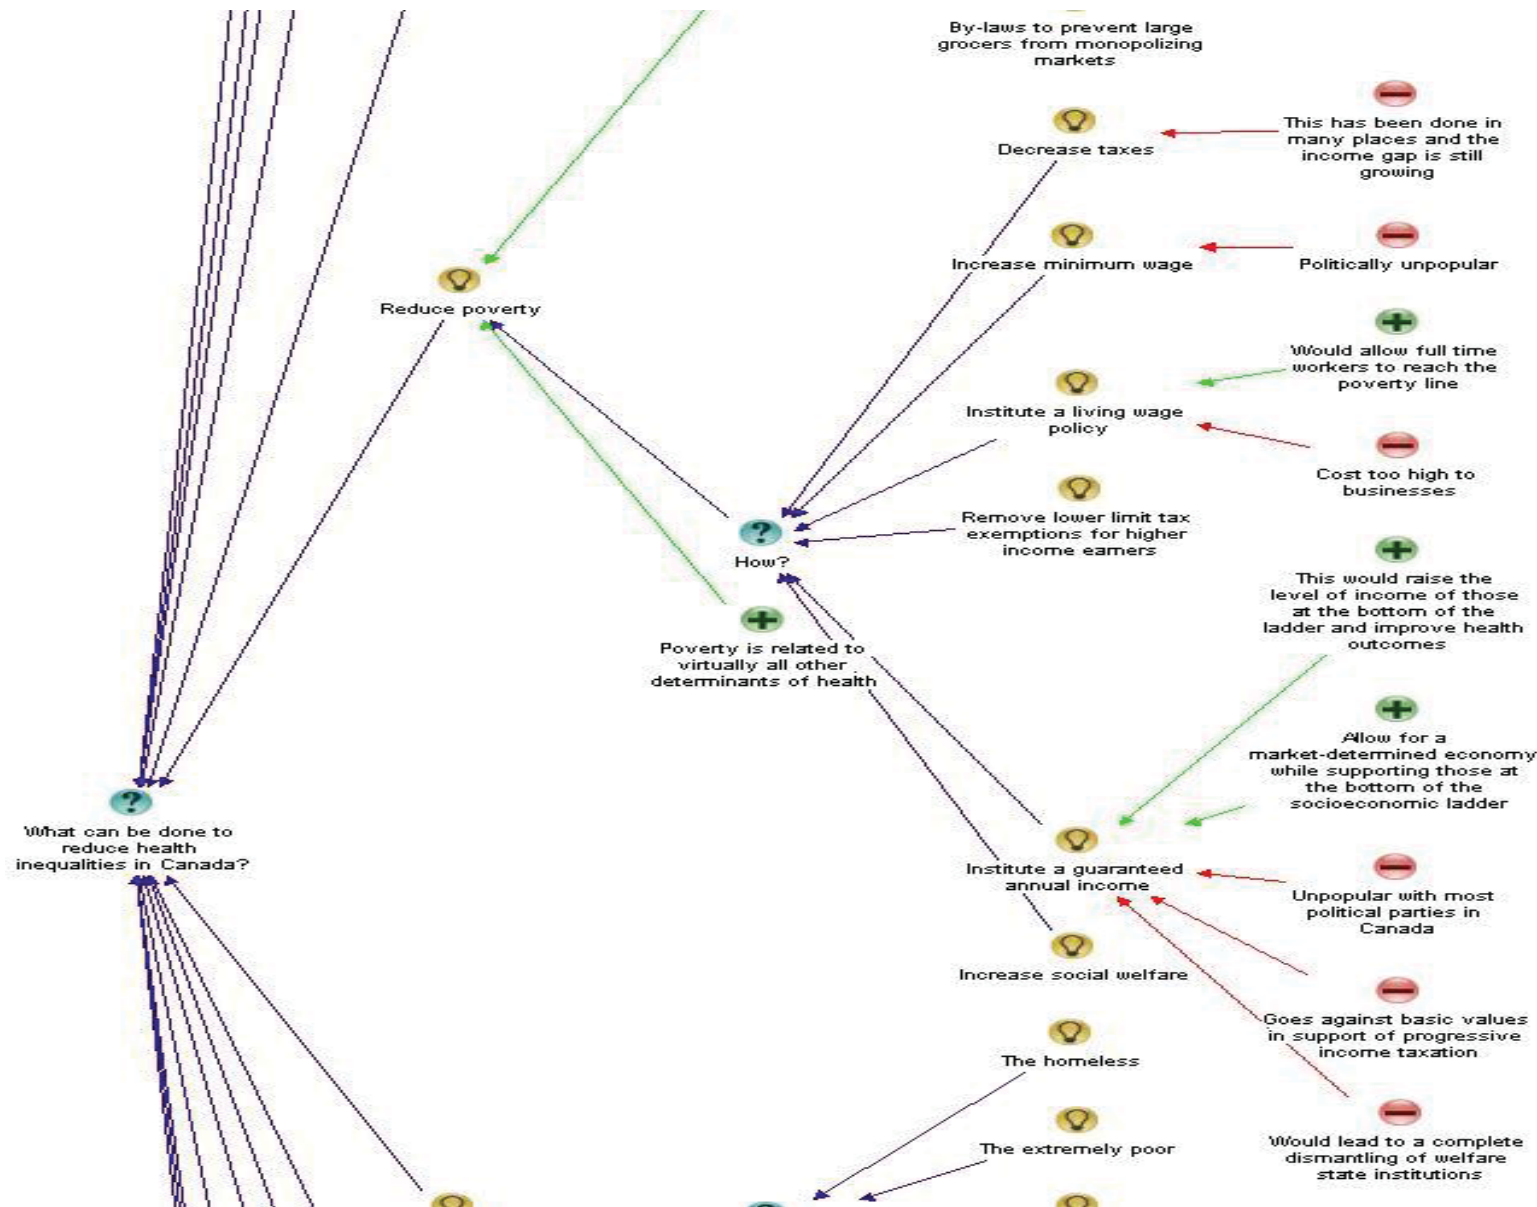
By-laws to prevent large grocers from monopolizing markets

Decrease taxes

This has been done in many places and the income gap is still growing

Increase minimum wage

Politically unpopular

Reduce poverty

Would allow full time workers to reach the poverty line

Institute a living wage policy

Cost too high to businesses

Remove lower limit tax exemptions for higher income earners

How?

This would raise the level of income of those at the bottom of the ladder and improve health outcomes

Poverty is related to virtually all other determinants of health

Allow for a market-determined economy while supporting those at the bottom of the socioeconomic ladder

What can be done to reduce health inequalities in Canada?

Institute a guaranteed annual income

Unpopular with most political parties in Canada

Increase social welfare

Goes against basic values in support of progressive income taxation

The homeless

The extremely poor

Would lead to a complete dismantling of welfare state institutions